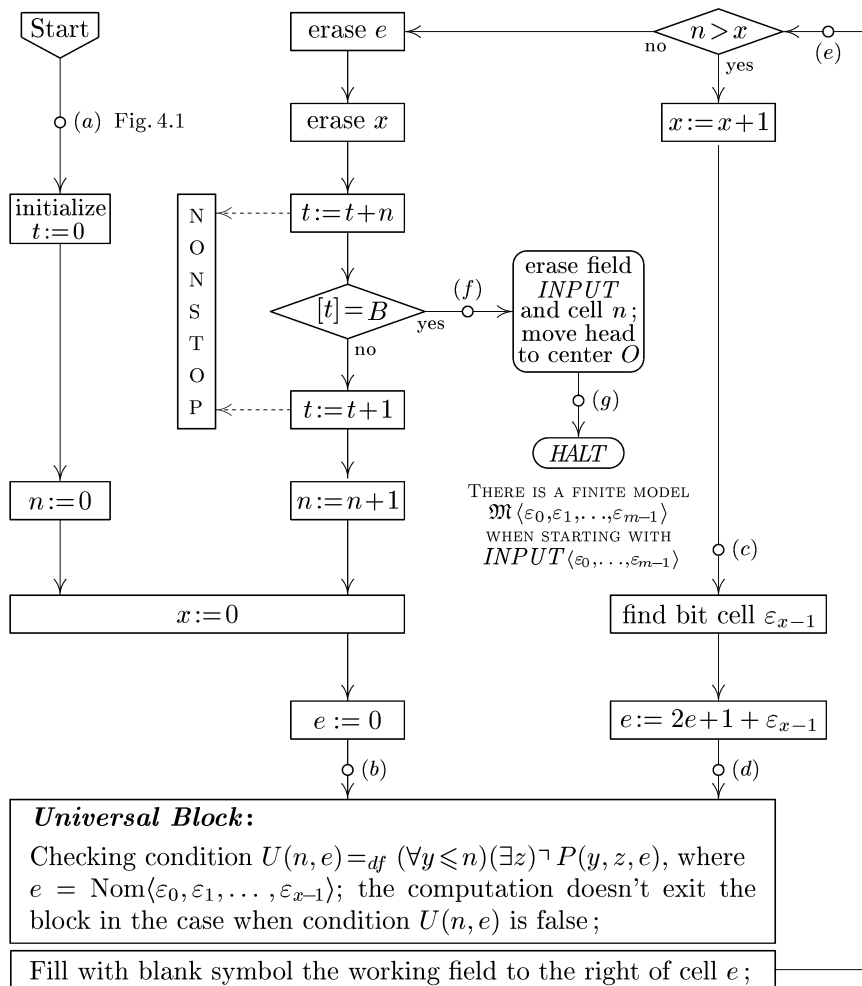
Start

(a) Fig. 4.1

initialize $t:=0$

$n:=0$

erase $e$

erase $x$

$t:=t+n$

N O N S T O P

$[t]=B$

yes

no

$t:=t+1$

$n:=n+1$

$x:=0$

$e:=0$

(b)

(f)

erase field $INPUT$ and cell $n$; move head to center $O$

(g)

HALT

There is a finite model $\mathfrak{M}\langle\varepsilon_0,\varepsilon_1,\ldots,\varepsilon_{m-1}\rangle$ when starting with $INPUT\langle\varepsilon_0,\ldots,\varepsilon_{m-1}\rangle$

$n>x$

no

yes

(e)

$x:=x+1$

(c)

find bit cell $\varepsilon_{x-1}$

$e:=2e+1+\varepsilon_{x-1}$

(d)

Universal Block:

Checking condition $U(n,e)=_{df}(\forall y\leqslant n)(\exists z)\neg P(y,z,e)$, where $e=\mathrm{Nom}\langle\varepsilon_0,\varepsilon_1,\ldots,\varepsilon_{x-1}\rangle$; the computation doesn't exit the block in the case when condition $U(n,e)$ is false;

Fill with blank symbol the working field to the right of cell $e$;